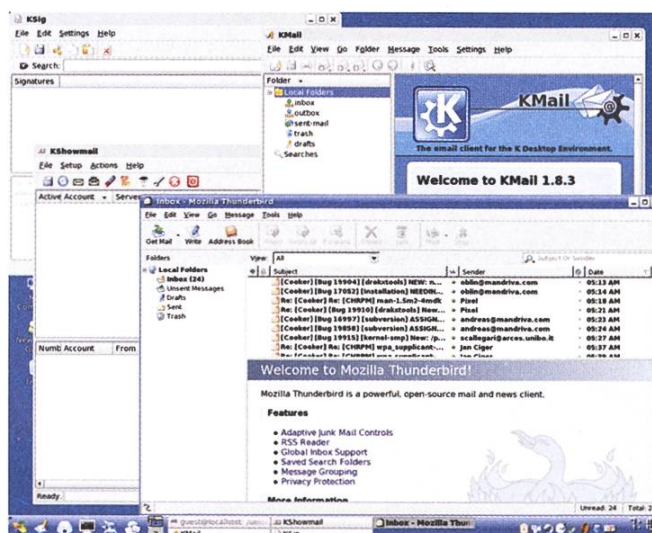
KSig
File Edit Settings Help
Search:
Signatures

KMail
File Edit View Go Folder Message Tools Settings Help
Folder
Local Folders
inbox
outbox
sent-mail
trash
drafts
Searches
KMail
The email client for the K Desktop Environment.
Welcome to KMail 1.8.3

KShowmail
File Setup Actions Help
Active Account Server
Numb Account From
Ready.

Inbox - Mozilla Thunderbird
File Edit View Go Message Tools Help
Get Mail Write Address Book
Folders
Local Folders
Inbox (24)
Unsent Messages
Drafts
Sent
Trash
View: All
Subject or Sender
Subject | Sender | Date
[Cooker] [Bug 19904] [drakxtools] NEW: n... | oblin@mandriva.com | 05:13 AM
[Cooker] [Bug 17052] [installation] NEEDIN... | oblin@mandriva.com | 05:14 AM
Re: [Cooker] Re: [CHRPM] man-1.5m2-4mdk | Pixel | 05:18 AM
Re: [Cooker] [Bug 19910] [drakxtools] New... | Pixel | 05:21 AM
[Cooker] [Bug 16997] [subversion] ASSIGN... | andreas@mandriva.com | 05:24 AM
[Cooker] [Bug 19858] [subversion] ASSIGN... | andreas@mandriva.com | 05:26 AM
[Cooker] [Bug 19915] [kernel-smp] New: /p... | scallegari@arcos.unibo.it | 05:27 AM
Re: [Cooker] Re: [CHRPM] wpa_supplicant-... | Jan Ciger | 05:37 AM
Welcome to Mozilla Thunderbird!
Mozilla Thunderbird is a powerful, open-source mail and news client.
Features
Adaptive Junk Mail Controls
RSS Reader
Global Inbox Support
Saved Search Folders
Message Grouping
Privacy Protection
More Information
Unread: 24 Total: 2
guest@localhost: KShowmail Inbox - Mozilla Thun